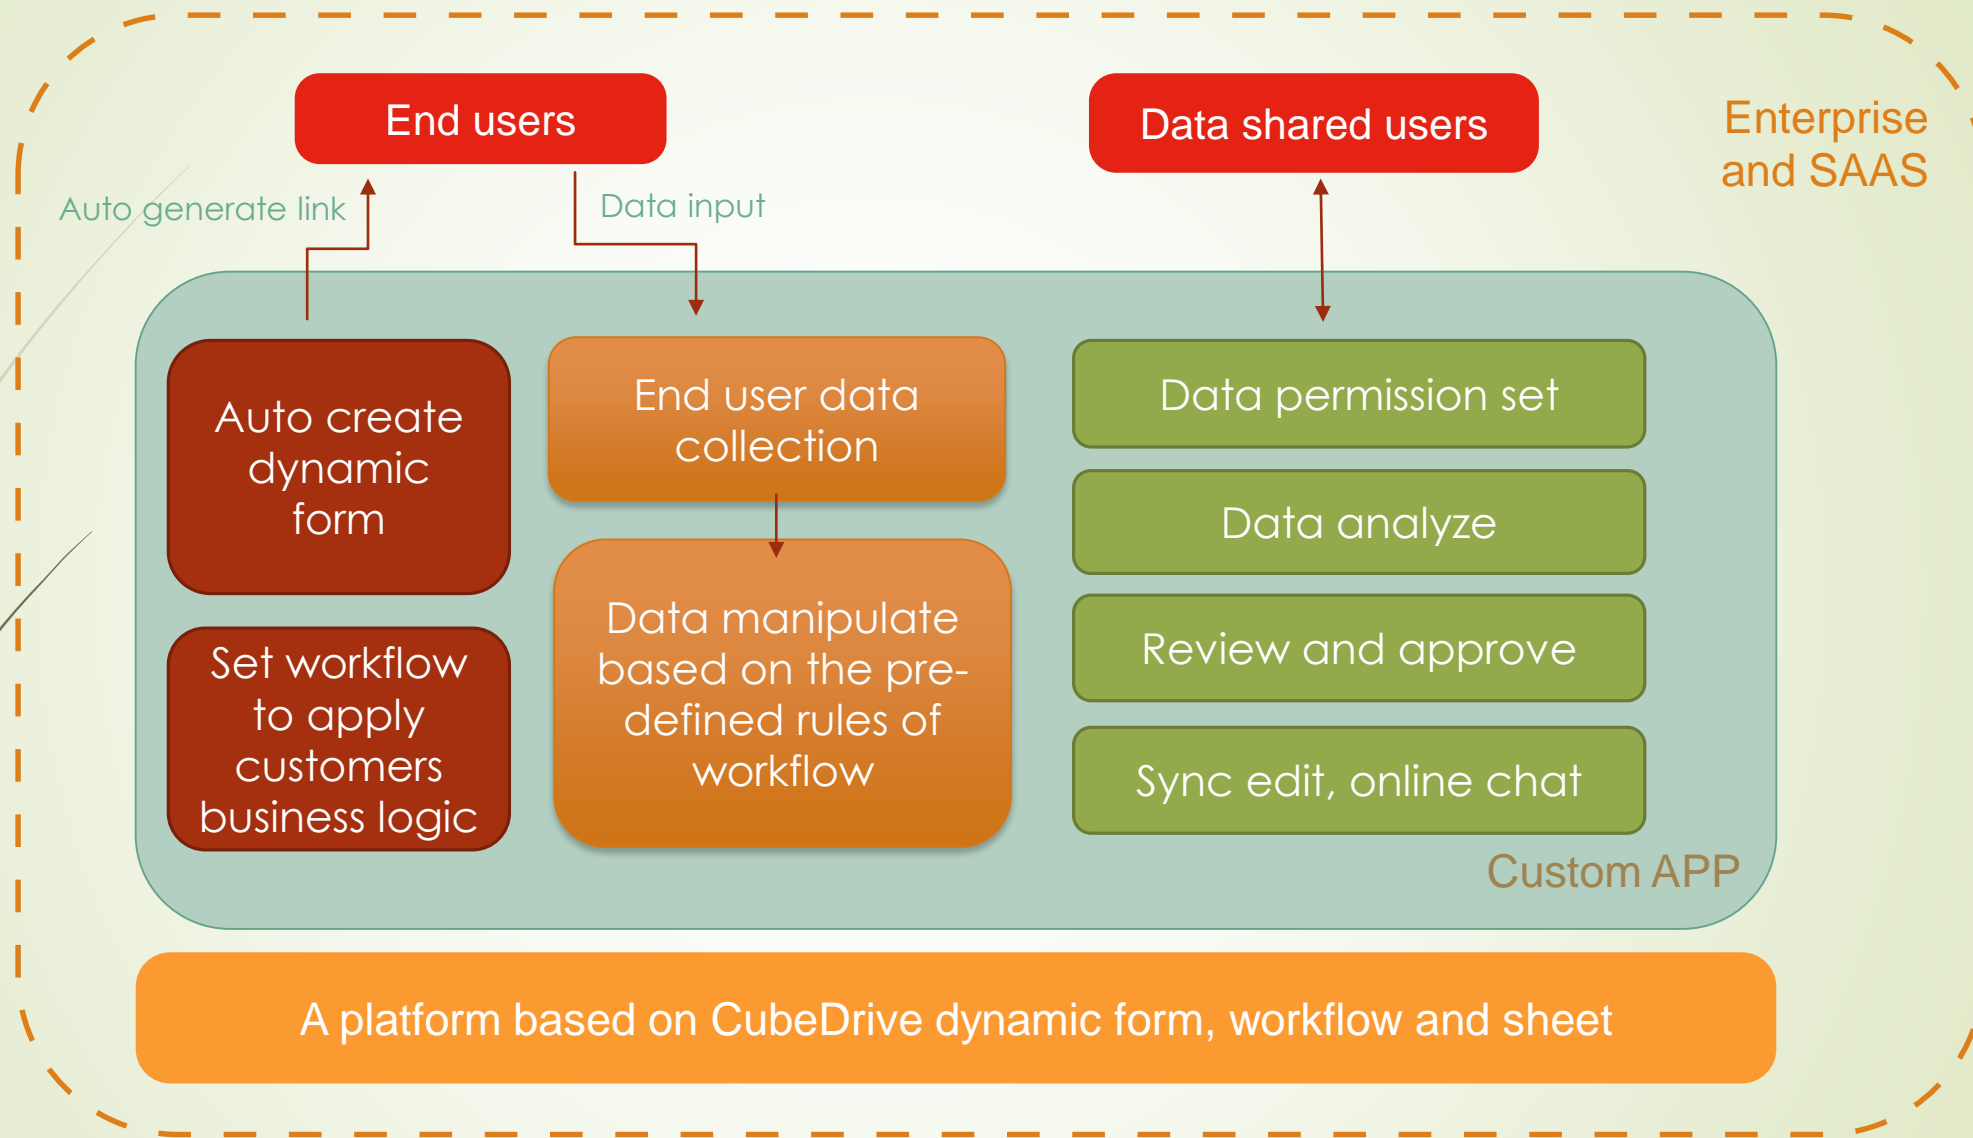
End users

Data shared users

Enterprise and SAAS

Auto generate link

Data input

Auto create dynamic form

End user data collection

Data permission set

Data analyze

Set workflow to apply customers business logic

Data manipulate based on the pre-defined rules of workflow

Review and approve

Sync edit, online chat

Custom APP

A platform based on CubeDrive dynamic form, workflow and sheet